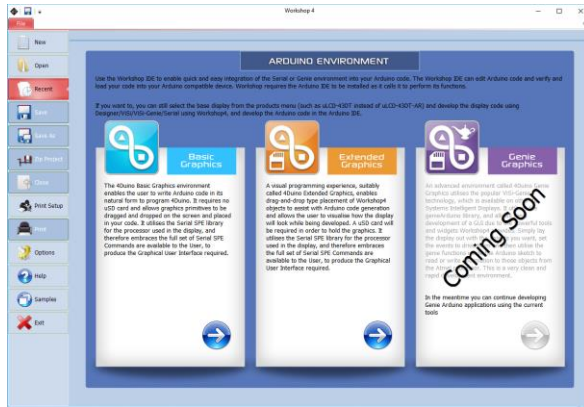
Workshop 4

File

New

Open

Recent

Save

Save As

To Project

Close

Print Setup

Print

Options

Help

Samples

Exit

ARDUINO ENVIRONMENT

Use the Workshop IDE to enable quick and easy integration of the Serial or Genie environment into your Arduino code. The Workshop IDE can edit Arduino code and verify and load your code into your Arduino compatible device. Workshop requires the Arduino IDE to be installed as it calls it to perform its functions.

If you want to, you can still select the base display from the products menu (such as uLCD-43DT instead of uLCD-43DT-AR) and develop the display code using Designer/ViSi/ViSi-Genie/Serial using Workshop4, and develop the Arduino code in the Arduino IDE.

Basic Graphics

The 4Duino Basic Graphics environment enables the user to write Arduino code in its natural form to program 4Duino. It requires no uSD card and allows graphics primitives to be dragged and dropped on the screen and placed in your code. It utilises the Serial SPE library for the processor used in the display, and therefore embraces the full set of Serial SPE Commands are available to the User, to produce the Graphical User Interface required.

Extended Graphics

A visual programming experience, suitably called 4Duino Extended Graphics, enables drag-and-drop type placement of Workshop4 objects to assist with Arduino code generation and allows the user to visualise how the display will look while being developed. A uSD card will be required in order to hold the graphics. It utilises the Serial SPE library for the processor used in the display, and therefore embraces the full set of Serial SPE Commands are available to the User, to produce the Graphical User Interface required.

Genie Graphics

An advanced environment called 4Duino Genie Graphics utilises the popular ViSi-Genie technology, which is available on all 4D Systems Intelligent Displays. It utilises the geneArduino library, and allows rapid development of a GUI due to the powerful tools and widgets Workshop4 provides. Simply lay the display out with the objects you want, set the events to drive them and then utilise the genie functions within the Arduino sketch to read or write values from to these objects from the Arduino sketch. This is a very clear and rapid development environment.

Coming Soon

In the meantime you can continue developing Genie Arduino applications using the current tools